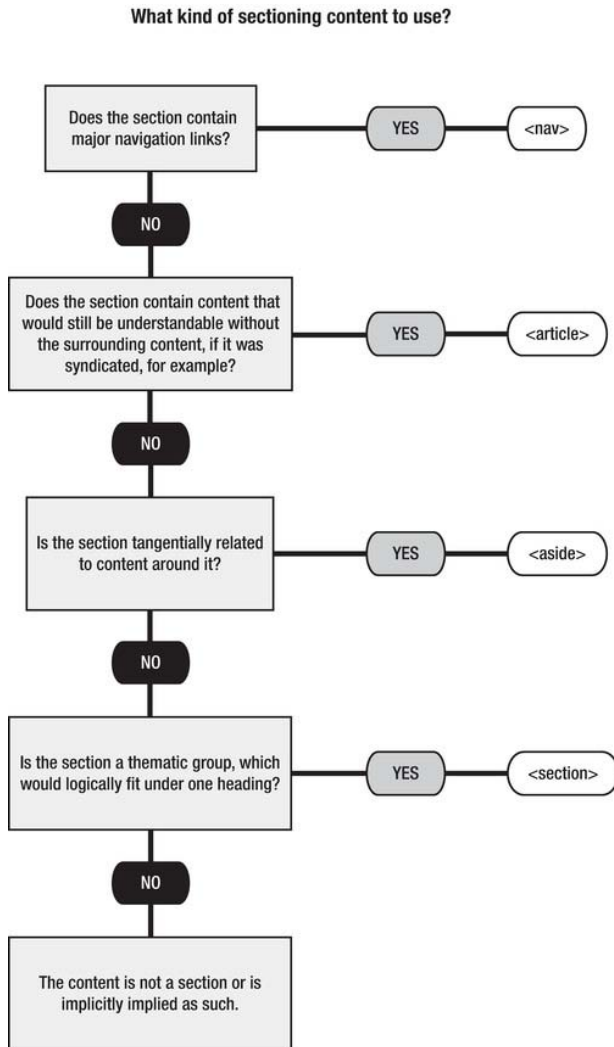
What kind of sectioning content to use?

Does the section contain major navigation links?

YES

<nav>

NO

Does the section contain content that would still be understandable without the surrounding content, if it was syndicated, for example?

YES

<article>

NO

Is the section tangentially related to content around it?

YES

<aside>

NO

Is the section a thematic group, which would logically fit under one heading?

YES

<section>

NO

The content is not a section or is implicitly implied as such.